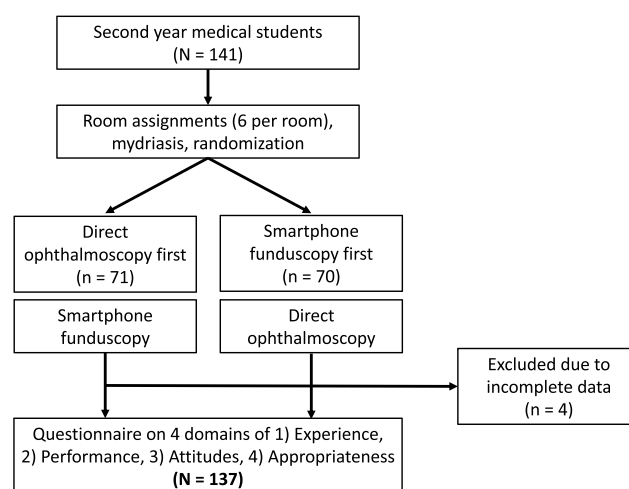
Second year medical students
(N = 141)

Room assignments (6 per room), mydriasis, randomization

Direct ophthalmoscopy first
(n = 71)

Smartphone funduscopy first
(n = 70)

Smartphone funduscopy

Direct ophthalmoscopy

Excluded due to incomplete data
(n = 4)

Questionnaire on 4 domains of 1) Experience, 2) Performance, 3) Attitudes, 4) Appropriateness
**(N = 137)**